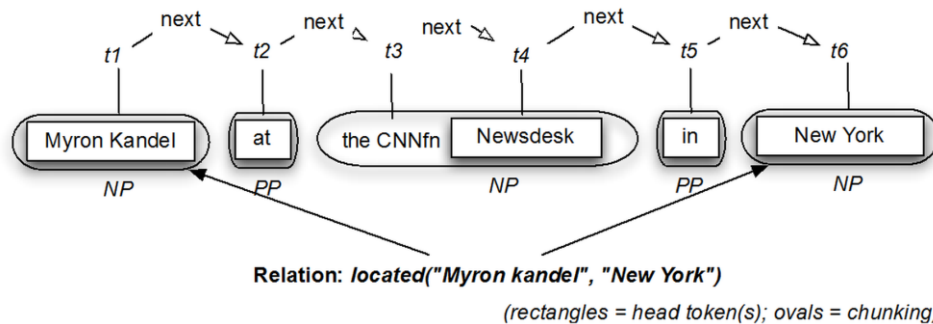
t1 next t2 next t3 next t4 next t5 next t6

Myron Kandel

NP

at

PP

the CNNfn Newsdesk

NP

in

PP

New York

NP

Relation: located("Myron kandel", "New York")

(rectangles = head token(s); ovals = chunking